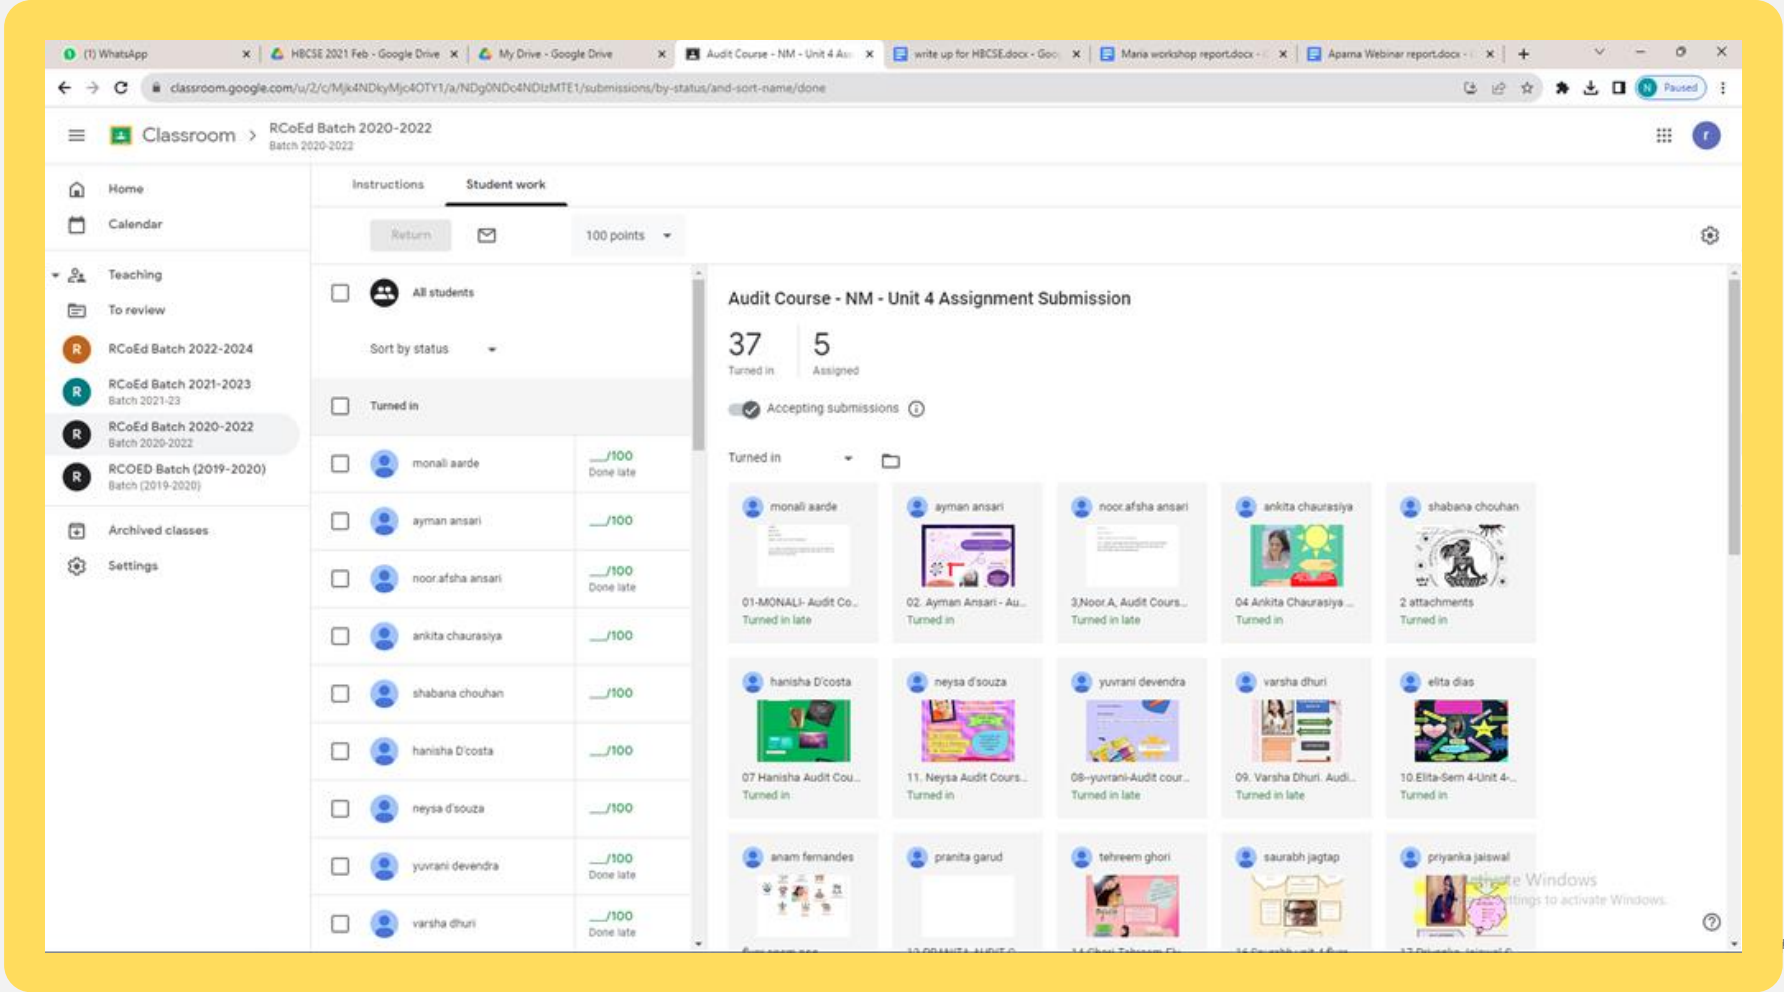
(1) WhatsApp | HBCSE 2021 Feb - Google Drive | My Drive - Google Drive | Audit Course - NM - Unit 4 As | write up for HBCSE.docx - Goo | Maria workshop report.docx | Aparna Webinar report.docx

classroom.google.com/u/2/c/Mjk4NDkyMjc4OTY1/a/NDg0NDc4NDIzMTE1/submissions/by-status/and-sort-name/done

Paused

Classroom > RCoEd Batch 2020-2022
Batch 2020-2022

Home
Calendar
Teaching
To review
RCoEd Batch 2022-2024
RCoEd Batch 2021-2023
Batch 2021-23
RCoEd Batch 2020-2022
Batch 2020-2022
RCOED Batch (2019-2020)
Batch (2019-2020)
Archived classes
Settings

Instructions | Student work

Return | 100 points

All students

Sort by status

Turned in

| | |
|---|---|
| monali aarde | __/100 Done late |
| ayman ansari | __/100 |
| noor.afsha ansari | __/100 Done late |
| ankita chaurasiya | __/100 |
| shabana chouhan | __/100 |
| hanisha D'costa | __/100 |
| neysa d'souza | __/100 |
| yuvrani devendra | __/100 Done late |
| varsha dhuri | __/100 Done late |

Audit Course - NM - Unit 4 Assignment Submission

37 Turned in | 5 Assigned

Accepting submissions

Turned in

monali aarde — 01-MONALI- Audit Co... — Turned in late
ayman ansari — 02. Ayman Ansari - Au... — Turned in
noor.afsha ansari — 3,Noor.A, Audit Cours... — Turned in late
ankita chaurasiya — 04 Ankita Chaurasiya ... — Turned in
shabana chouhan — 2 attachments — Turned in
hanisha D'costa — 07 Hanisha Audit Cou... — Turned in
neysa d'souza — 11. Neysa Audit Cours... — Turned in
yuvrani devendra — 08-yuvrani-Audit cour... — Turned in late
varsha dhuri — 09. Varsha Dhuri. Audi... — Turned in late
elita dias — 10.Elita-Sem 4-Unit 4-... — Turned in
anam fernandes
pranita garud
tehreem ghori
saurabh jagtap
priyanka jaiswal

Activate Windows
Go to Settings to activate Windows.